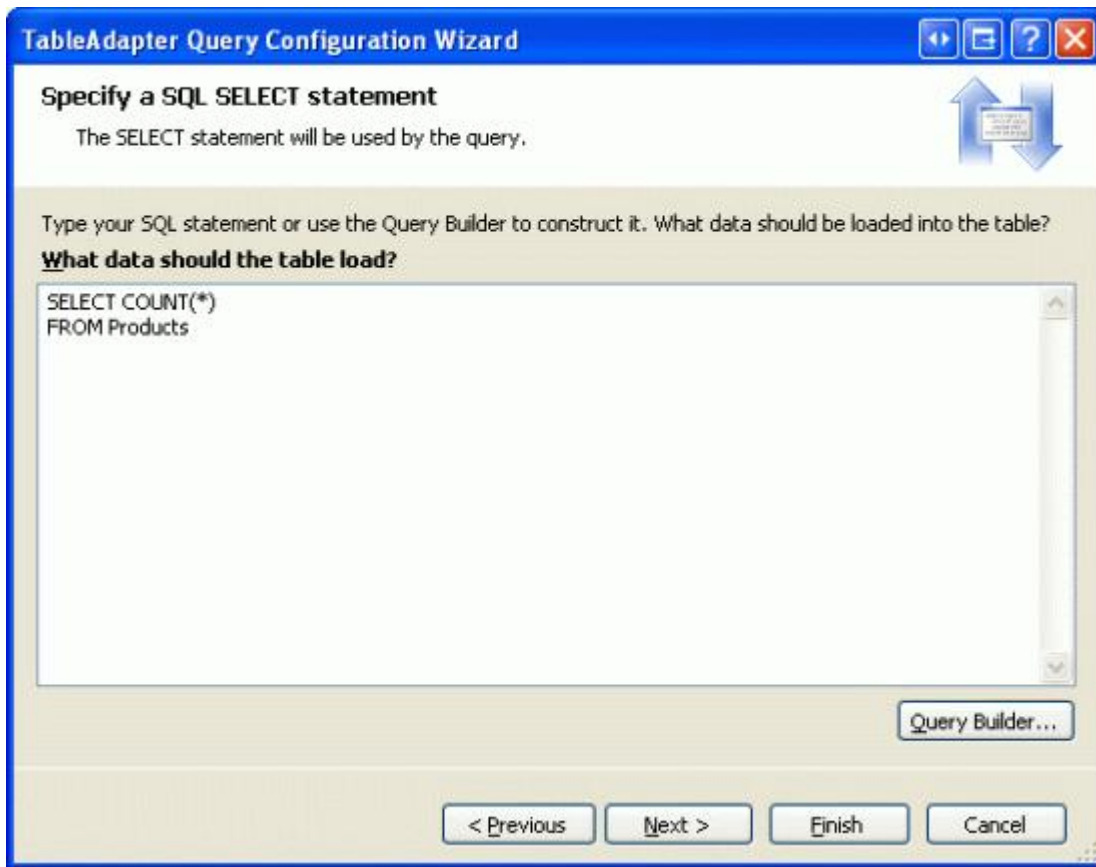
TableAdapter Query Configuration Wizard

Specify a SQL SELECT statement

The SELECT statement will be used by the query.

Type your SQL statement or use the Query Builder to construct it. What data should be loaded into the table?

What data should the table load?

SELECT COUNT(*)
FROM Products

Query Builder...

< Previous

Next >

Finish

Cancel